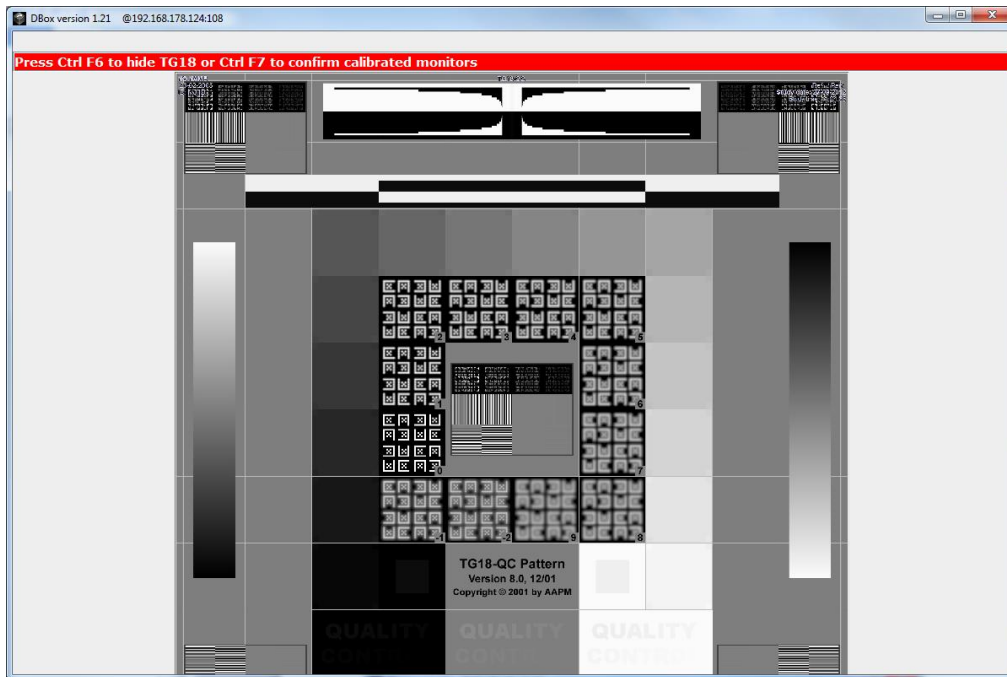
DBox version 1.21 @192.168.178.124:108

Press Ctrl F6 to hide TG18 or Ctrl F7 to confirm calibrated monitors

2 3 4 5
1 6
0 7
1 2 9 8

TG18-QC Pattern
Version 8.0, 12/01
Copyright © 2001 by AAPM

QUALITY CONTR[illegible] QUALITY CONTR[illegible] QUALITY CONTR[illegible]